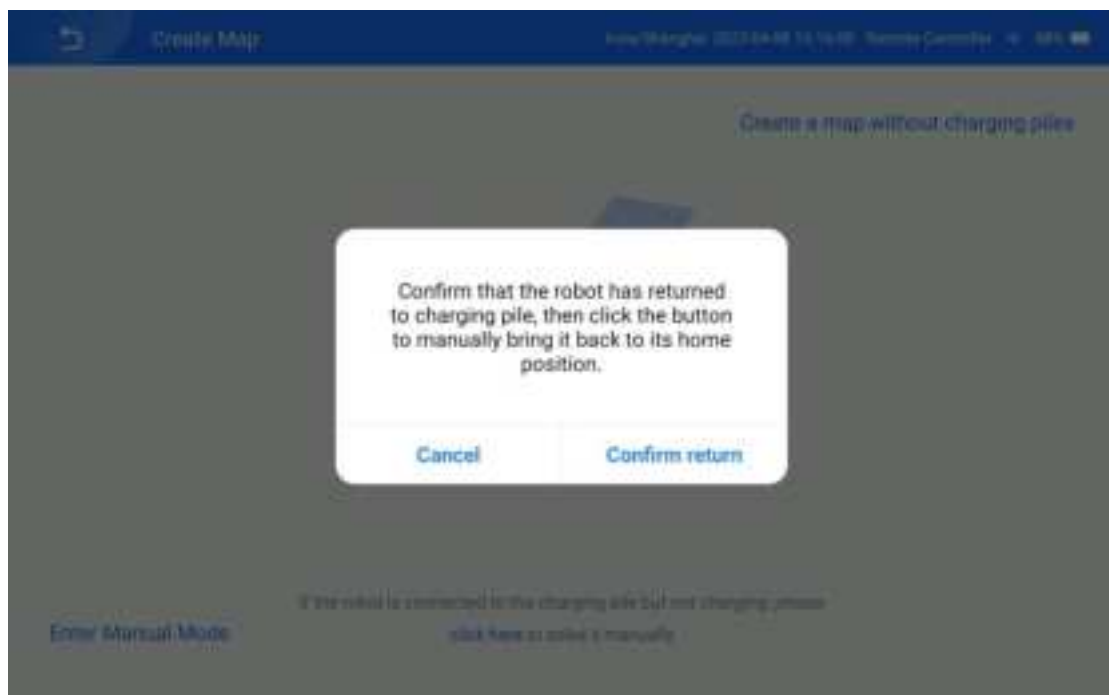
Create Map

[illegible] Remote Controller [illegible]

Create a map without charging piles

Confirm that the robot has returned to charging pile, then click the button to manually bring it back to its home position.

Cancel

Confirm return

Enter Manual Mode

If the robot is connected to the charging pile but not charging, please click here to solve it manually.